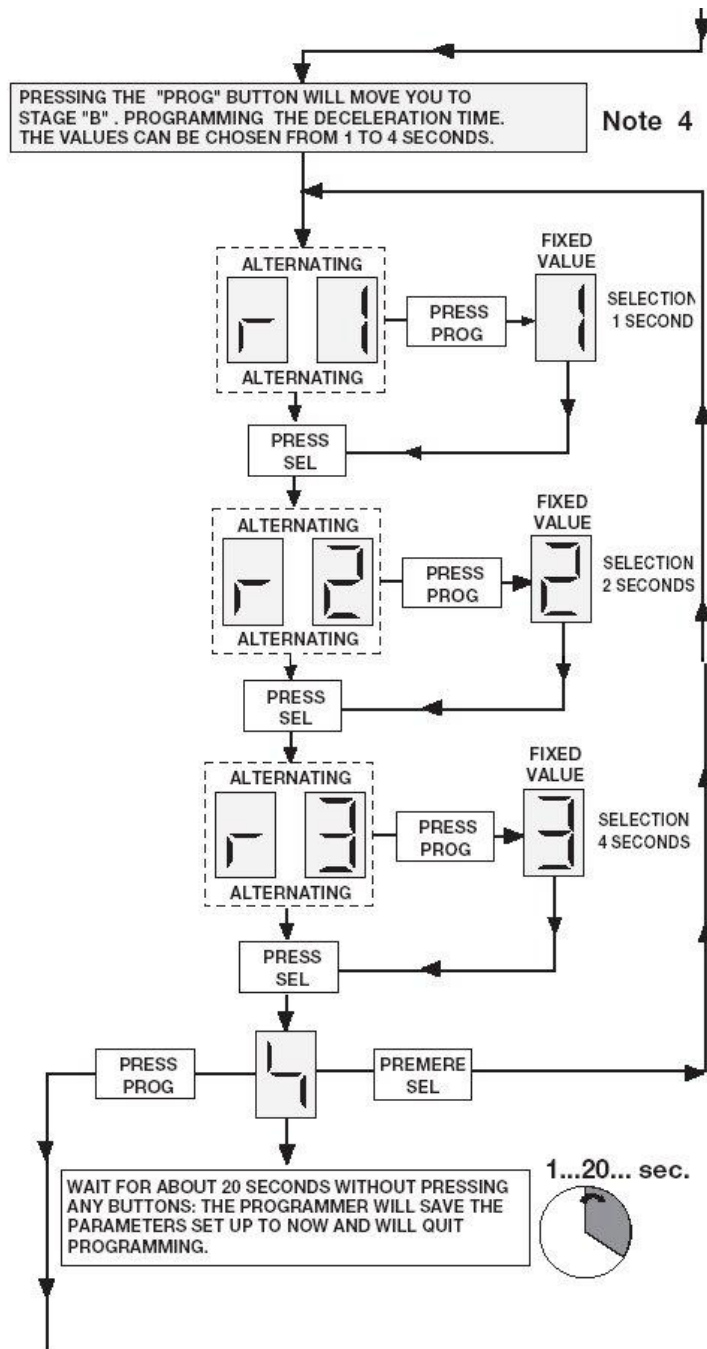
PRESSING THE "PROG" BUTTON WILL MOVE YOU TO STAGE "B" . PROGRAMMING THE DECELERATION TIME. THE VALUES CAN BE CHOSEN FROM 1 TO 4 SECONDS.

Note 4

ALTERNATING
r 1
ALTERNATING
PRESS PROG
FIXED VALUE
1
SELECTION 1 SECOND

PRESS SEL

ALTERNATING
r 2
ALTERNATING
PRESS PROG
FIXED VALUE
2
SELECTION 2 SECONDS

PRESS SEL

ALTERNATING
r 3
ALTERNATING
PRESS PROG
FIXED VALUE
3
SELECTION 4 SECONDS

PRESS SEL

PRESS PROG
4
PREMERE SEL

WAIT FOR ABOUT 20 SECONDS WITHOUT PRESSING ANY BUTTONS: THE PROGRAMMER WILL SAVE THE PARAMETERS SET UP TO NOW AND WILL QUIT PROGRAMMING.

1...20... sec.